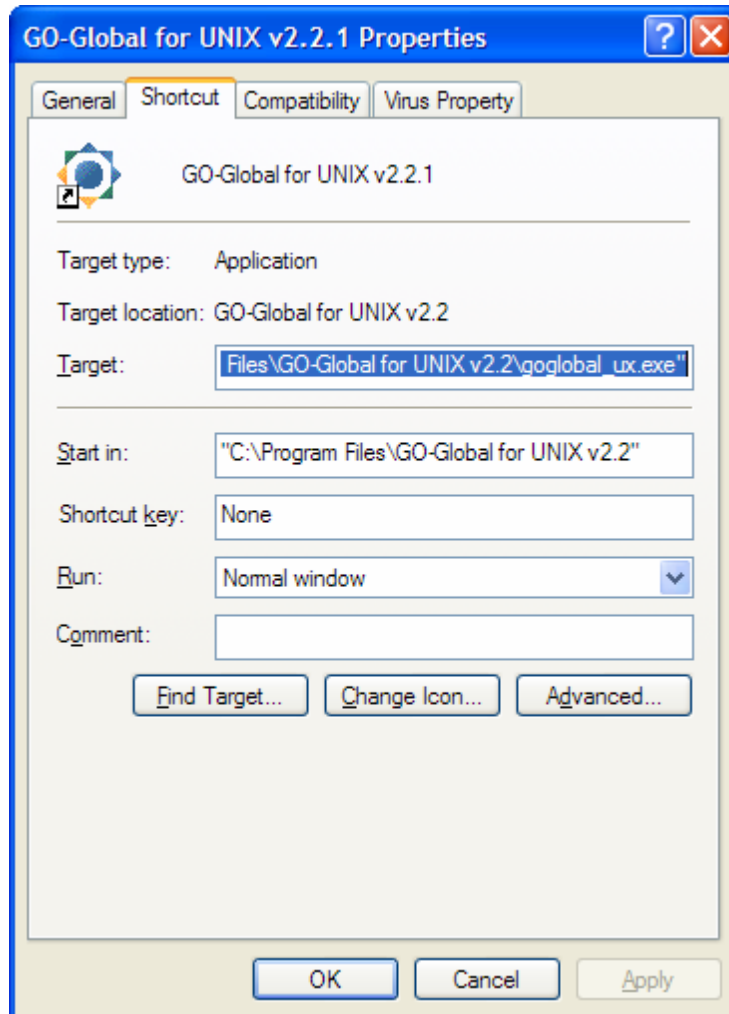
GO-Global for UNIX v2.2.1 Properties

General | Shortcut | Compatibility | Virus Property

GO-Global for UNIX v2.2.1

Target type: Application

Target location: GO-Global for UNIX v2.2

Target: Files\GO-Global for UNIX v2.2\goglobal_ux.exe"

Start in: "C:\Program Files\GO-Global for UNIX v2.2"

Shortcut key: None

Run: Normal window

Comment:

Find Target... | Change Icon... | Advanced...

OK | Cancel | Apply